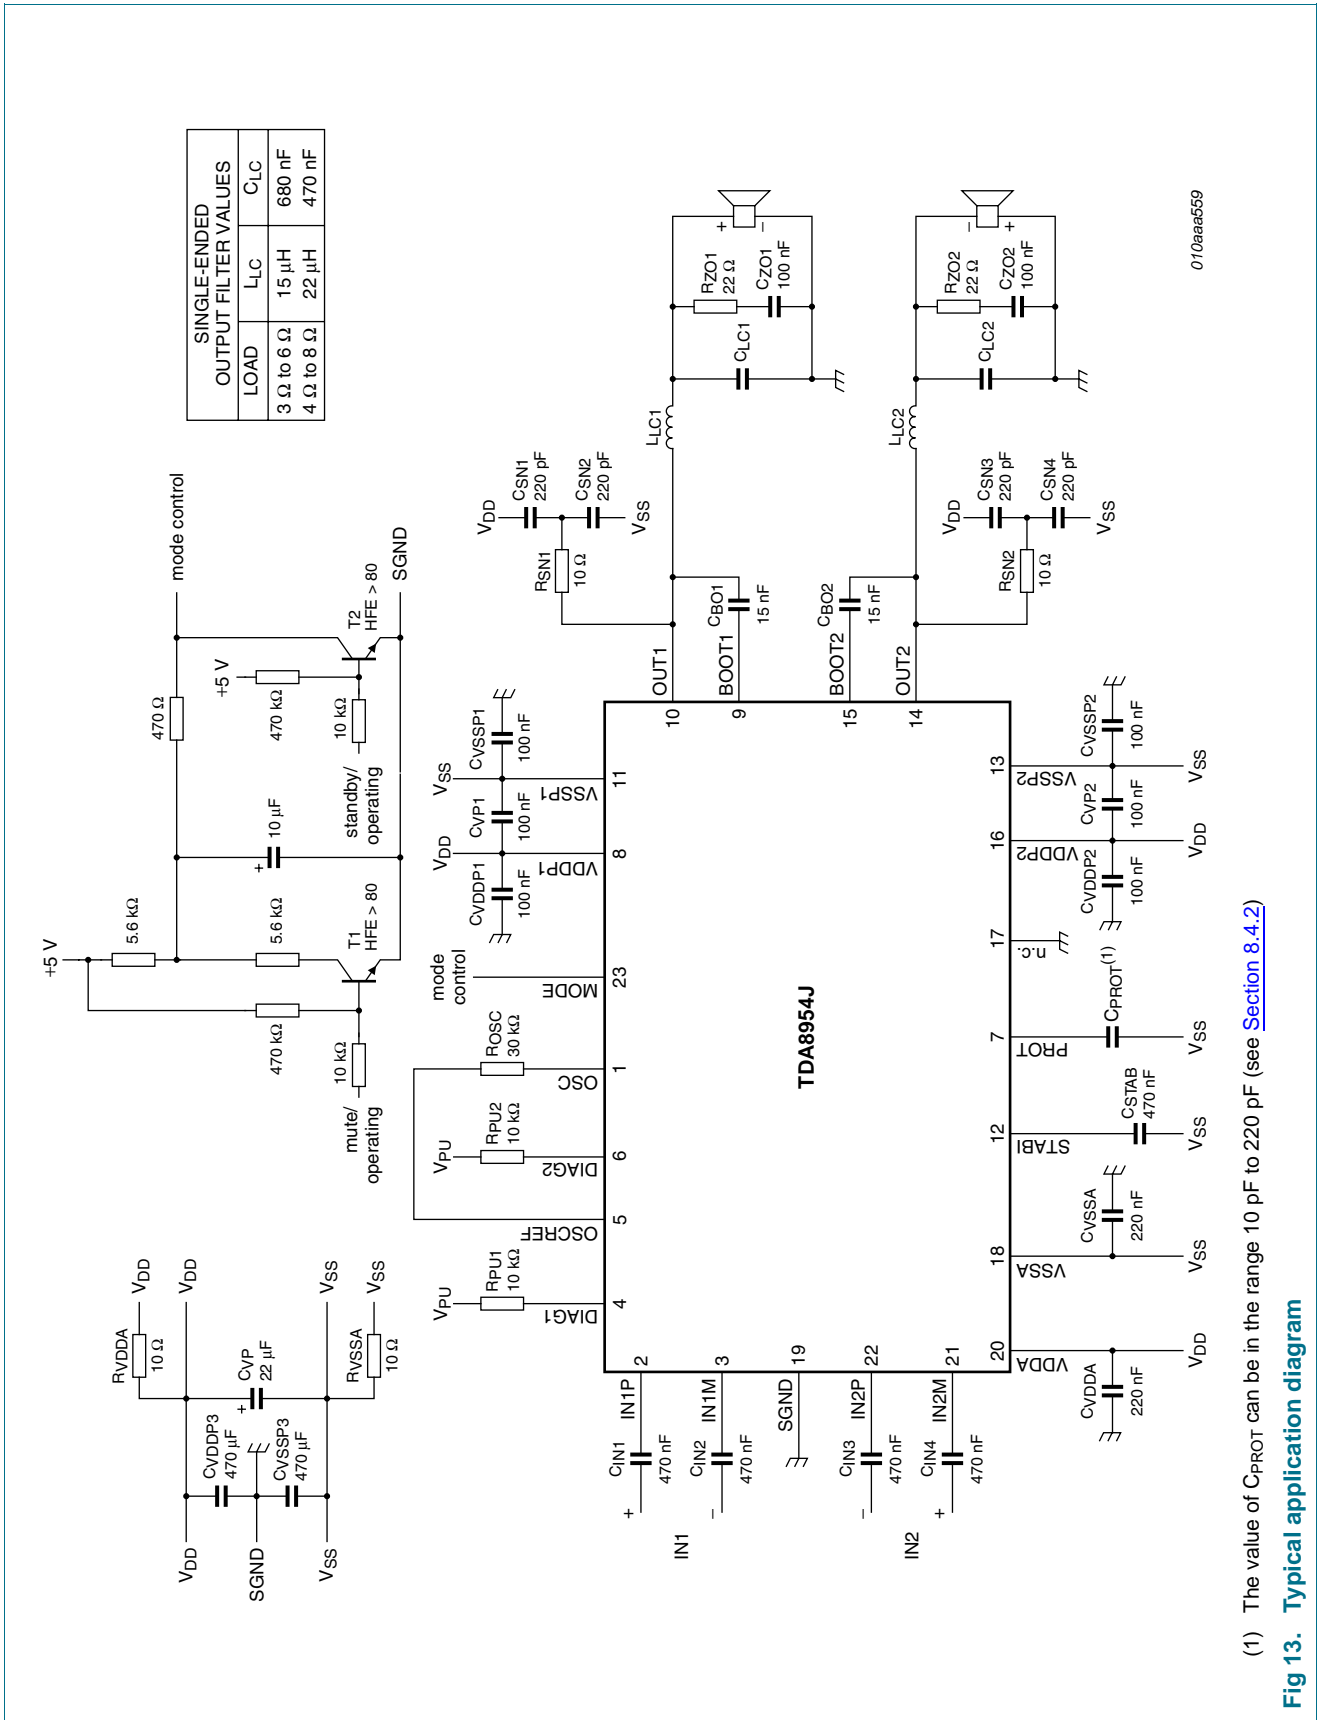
| LOAD | $L_{LC}$ | $C_{LC}$ |
|---|---|---|
| 3 Ω to 6 Ω | 15 µH | 680 nF |
| 4 Ω to 8 Ω | 22 µH | 470 nF |

SINGLE-ENDED OUTPUT FILTER VALUES

mode control

+5 V

5.6 kΩ

5.6 kΩ

470 kΩ

10 kΩ

T1 HFE > 80

mute/ operating

10 µF

+

470 Ω

+5 V

470 kΩ

10 kΩ

T2 HFE > 80

standby/ operating

SGND

$V_{DD}$ $R_{VDDA}$ 10 Ω $V_{DD}$ $C_{VP}$ 22 µF + $V_{SS}$ $R_{VSSA}$ 10 Ω $V_{SS}$

$C_{VDDP3}$ 470 µF $C_{VSSP3}$ 470 µF

$V_{DD}$ SGND $V_{SS}$

$V_{PU}$ $R_{PU1}$ 10 kΩ

$V_{PU}$ $R_{PU2}$ 10 kΩ

$R_{OSC}$ 30 kΩ

mode control

$V_{DD}$ $C_{VDDP1}$ 100 nF

$C_{VP1}$ 100 nF

$V_{SS}$ $C_{VSSP1}$ 100 nF

DIAG1 4
OSCREF 5
DIAG2 6
OSC 1
MODE 23
VDDP1 8
VSSP1 11
OUT1 10
BOOT1 9
BOOT2 15
OUT2 14

TDA8954J

IN1P 2
IN1M 3
SGND 19
IN2P 22
IN2M 21
VDDA 20
VSSA 18
STABI 12
PROT 7
17 n.c.
VDDP2 16
VSSP2 13

$C_{IN1}$ 470 nF +
$C_{IN2}$ 470 nF −
IN1
$C_{IN3}$ 470 nF −
$C_{IN4}$ 470 nF +
IN2

$C_{VDDA}$ 220 nF $V_{DD}$
$C_{VSSA}$ 220 nF $V_{SS}$
$C_{STAB}$ 470 nF $V_{SS}$
$C_{PROT}^{(1)}$ $V_{SS}$
$C_{VDDP2}$ 100 nF $V_{DD}$
$C_{VP2}$ 100 nF
$C_{VSSP2}$ 100 nF $V_{SS}$

$C_{BO1}$ 15 nF
$C_{BO2}$ 15 nF

$R_{SN1}$ 10 Ω
$V_{DD}$ $C_{SN1}$ 220 pF $C_{SN2}$ 220 pF $V_{SS}$

$R_{SN2}$ 10 Ω
$V_{DD}$ $C_{SN3}$ 220 pF $C_{SN4}$ 220 pF $V_{SS}$

$L_{LC1}$
$L_{LC2}$

$C_{LC1}$
$C_{LC2}$

$R_{ZO1}$ 22 Ω $C_{ZO1}$ 100 nF
$R_{ZO2}$ 22 Ω $C_{ZO2}$ 100 nF

+ −
− +

010aaa559

(1) The value of $C_{PROT}$ can be in the range 10 pF to 220 pF (see Section 8.4.2)

Fig 13. Typical application diagram